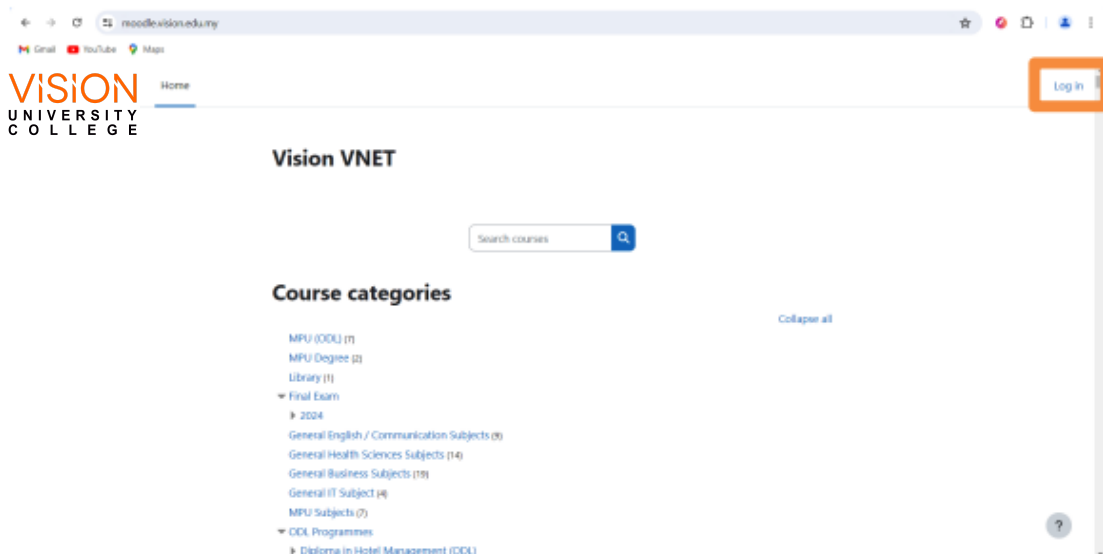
moodle.vision.edu.my

Gmail YouTube Maps

VISION UNIVERSITY COLLEGE

Home

Log in

Vision VNET

Search courses

Course categories

Collapse all

MPU (ODL) (7)
MPU Degree (2)
Library (1)
Final Exam
2024
General English / Communication Subjects (9)
General Health Sciences Subjects (14)
General Business Subjects (19)
General IT Subject (4)
MPU Subjects (7)
ODL Programmes
Diploma in Hotel Management (ODL)

?